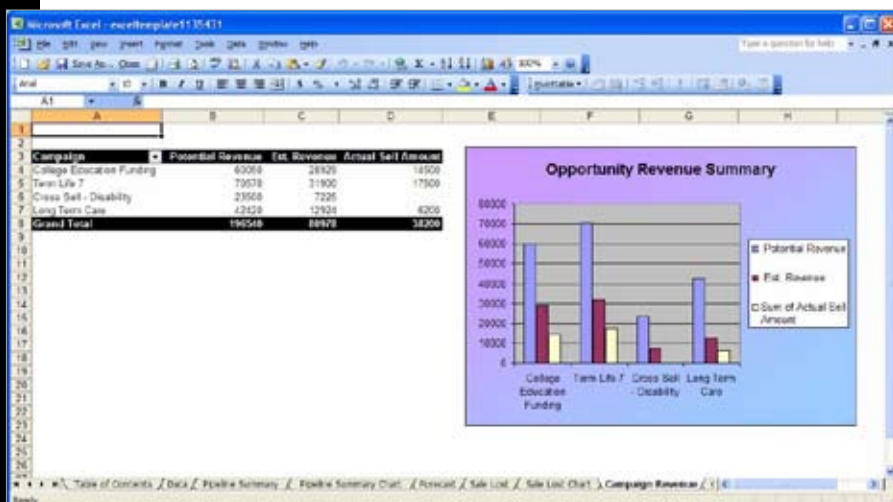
Microsoft Excel - exceltemplate1135431

File Edit View Insert Format Tools Data Window Help

Type a question for help

A1

| Campaign | Potential Revenue | Est. Revenue | Actual Sell Amount |
|---|---|---|---|
| College Education Funding | 60050 | 28925 | 14500 |
| Term Life 7 | 70570 | 31900 | 17500 |
| Cross Sell - Disability | 23500 | 7225 | |
| Long Term Care | 42420 | 12924 | 6200 |
| Grand Total | 196540 | 80978 | 38200 |

Opportunity Revenue Summary

80000
70000
60000
50000
40000
30000
20000
10000
0

College Education Funding
Term Life 7
Cross Sell - Disability
Long Term Care

Potential Revenue
Est. Revenue
Sum of Actual Sell Amount

Table of Contents / Data / Pipeline Summary / Pipeline Summary Chart / Forecast / Sale Lost / Sale Lost Chart / Campaign Revenue /

Ready